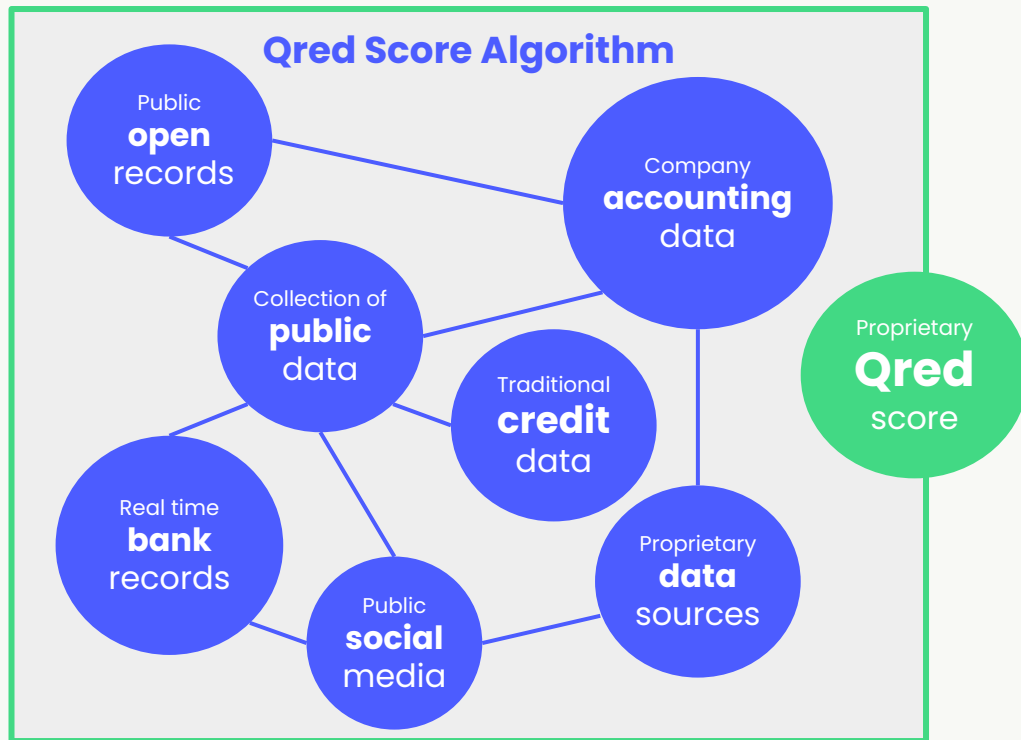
Qred Score Algorithm

Public **open** records

Company **accounting** data

Collection of **public** data

Traditional **credit** data

Proprietary **Qred** score

Real time **bank** records

Public **social** media

Proprietary **data** sources